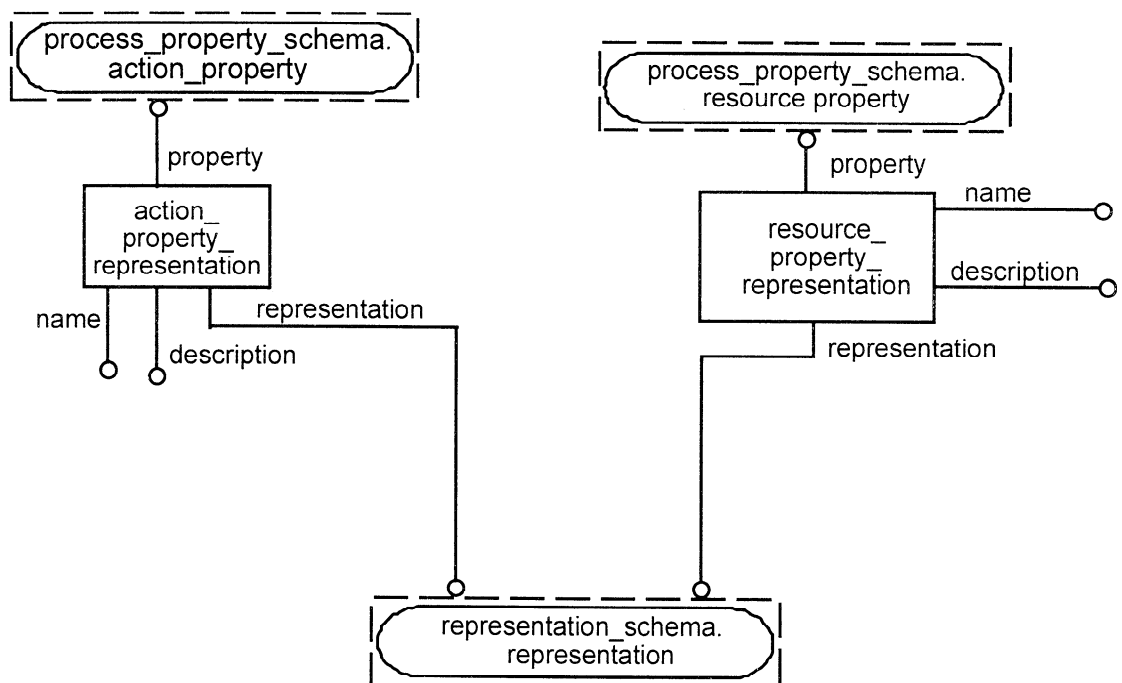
process_property_schema.
action_property

property

action_
property_
representation

name

description

representation

process_property_schema.
resource property

property

name

resource_
property_
representation

description

representation

representation_schema.
representation